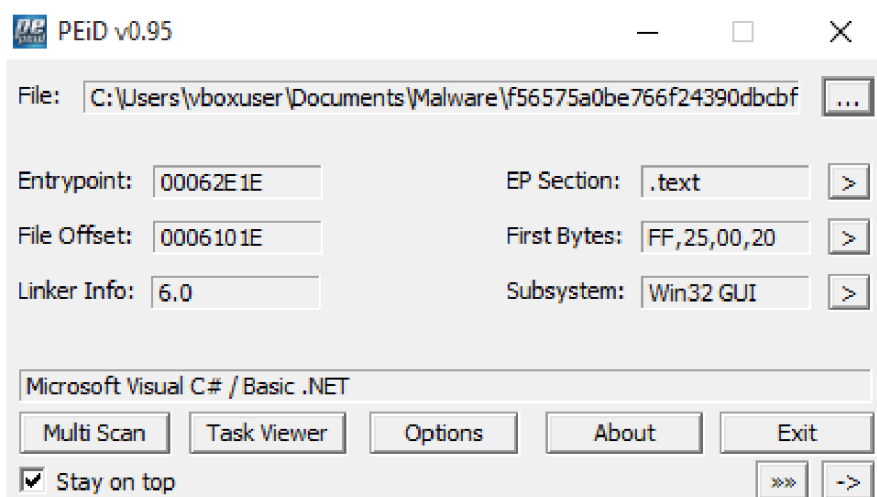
PEiD v0.95

File: C:\Users\vboxuser\Documents\Malware\f56575a0be766f24390dbcbf ...

Entrypoint: 00062E1E
EP Section: .text >
File Offset: 0006101E
First Bytes: FF,25,00,20 >
Linker Info: 6.0
Subsystem: Win32 GUI >

Microsoft Visual C# / Basic .NET

Multi Scan | Task Viewer | Options | About | Exit

Stay on top
»» ->